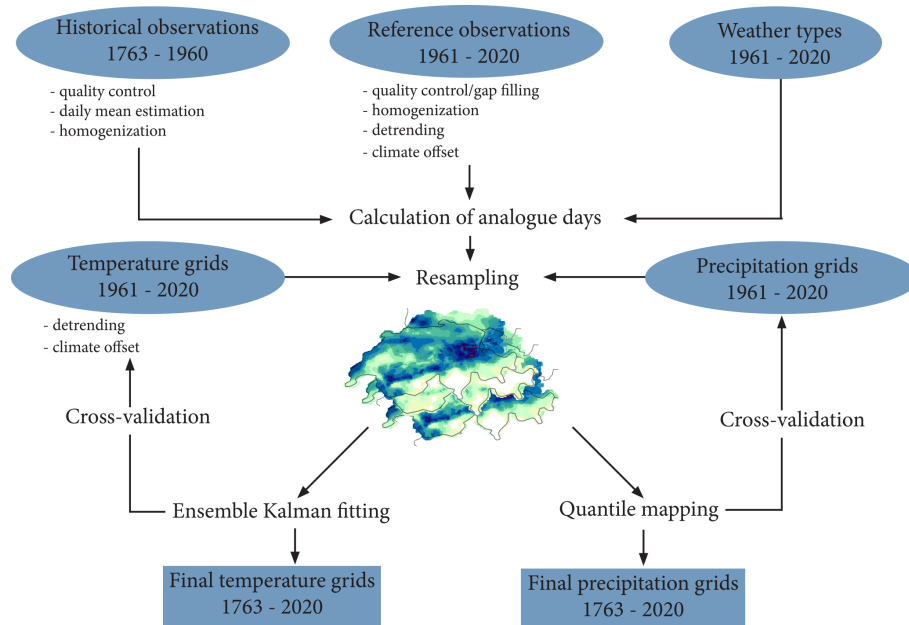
Historical observations
1763 - 1960

- quality control
- daily mean estimation
- homogenization

Reference observations
1961 - 2020

- quality control/gap filling
- homogenization
- detrending
- climate offset

Weather types
1961 - 2020

Calculation of analogue days

Temperature grids
1961 - 2020

- detrending
- climate offset

Resampling

Precipitation grids
1961 - 2020

Cross-validation

Cross-validation

Ensemble Kalman fitting

Quantile mapping

Final temperature grids
1763 - 2020

Final precipitation grids
1763 - 2020